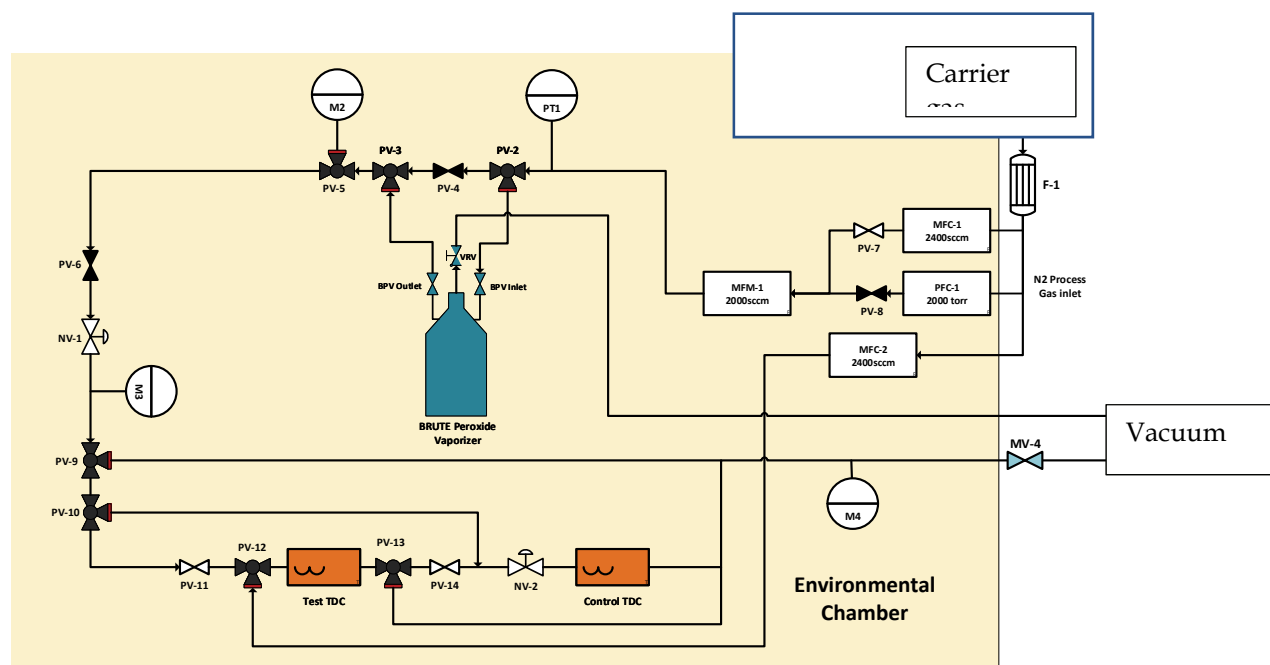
Carrier
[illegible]

M2

PT1

PV-3

PV-2

PV-5

PV-4

F-1

MFC-1
2400sccm

PV-7

VRV

PV-6

BPV Outlet

BPV Inlet

N2 Process
Gas inlet

MFM-1
2000sccm

PFC-1
2000 torr

PV-8

NV-1

MFC-2
2400sccm

M3

BRUTE Peroxide
Vaporizer

Vacuum

MV-4

PV-9

PV-10

M4

PV-12

PV-13

PV-11

Test TDC

PV-14

NV-2

Control TDC

Environmental
Chamber